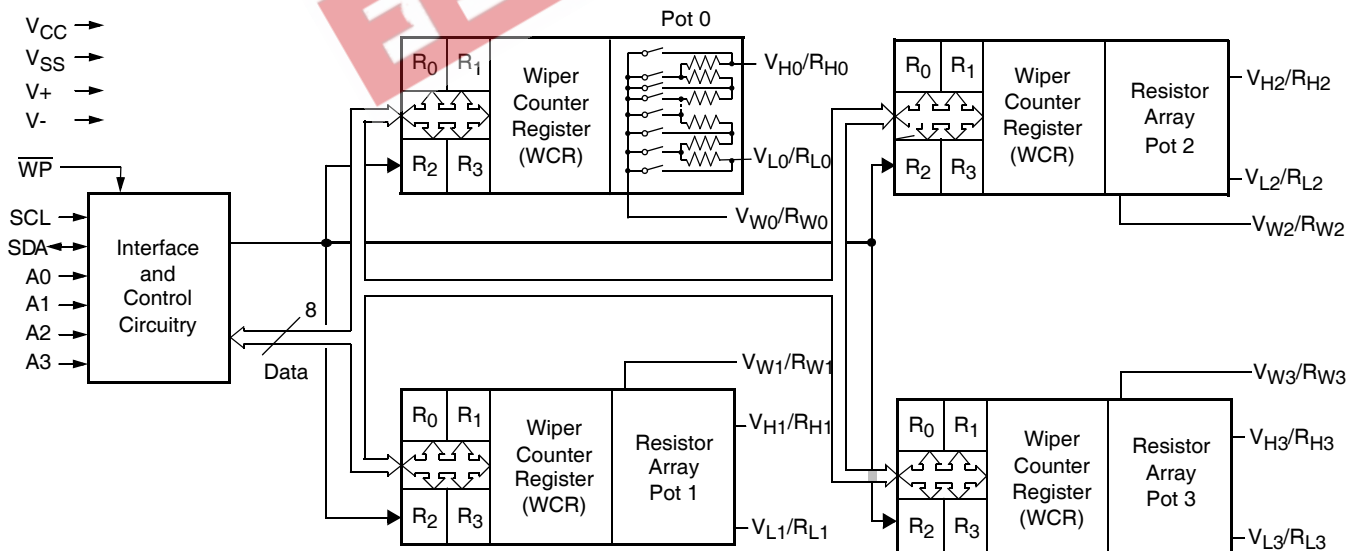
$V_{CC}$
$V_{SS}$
V+
V-
$\overline{WP}$
SCL
SDA
A0
A1
A2
A3

Interface and Control Circuitry

8
Data

Pot 0

$R_0$ $R_1$
$R_2$ $R_3$
Wiper Counter Register (WCR)

$V_{H0}/R_{H0}$
$V_{L0}/R_{L0}$
$V_{W0}/R_{W0}$

$R_0$ $R_1$
$R_2$ $R_3$
Wiper Counter Register (WCR)
Resistor Array Pot 2
$V_{H2}/R_{H2}$
$V_{L2}/R_{L2}$
$V_{W2}/R_{W2}$

$V_{W1}/R_{W1}$
$R_0$ $R_1$
$R_2$ $R_3$
Wiper Counter Register (WCR)
Resistor Array Pot 1
$V_{H1}/R_{H1}$
$V_{L1}/R_{L1}$

$V_{W3}/R_{W3}$
$R_0$ $R_1$
$R_2$ $R_3$
Wiper Counter Register (WCR)
Resistor Array Pot 3
$V_{H3}/R_{H3}$
$V_{L3}/R_{L3}$